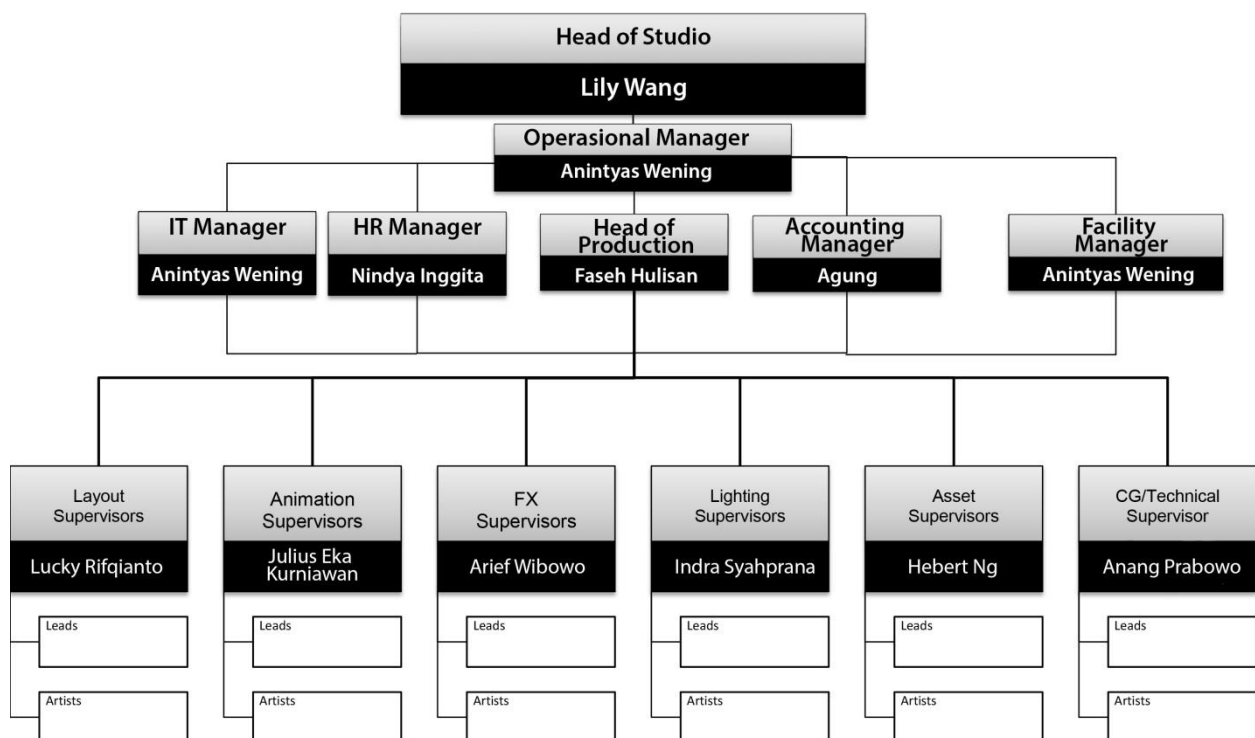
Head of Studio
Lily Wang

Operasional Manager
Anintyas Wening

IT Manager
Anintyas Wening

HR Manager
Nindya Inggita

Head of Production
Faseh Hulisan

Accounting Manager
Agung

Facility Manager
Anintyas Wening

Layout Supervisors
Lucky Rifqianto
Leads
Artists

Animation Supervisors
Julius Eka Kurniawan
Leads
Artists

FX Supervisors
Arief Wibowo
Leads
Artists

Lighting Supervisors
Indra Syahprana
Leads
Artists

Asset Supervisors
Hebert Ng
Leads
Artists

CG/Technical Supervisor
Anang Prabowo
Leads
Artists